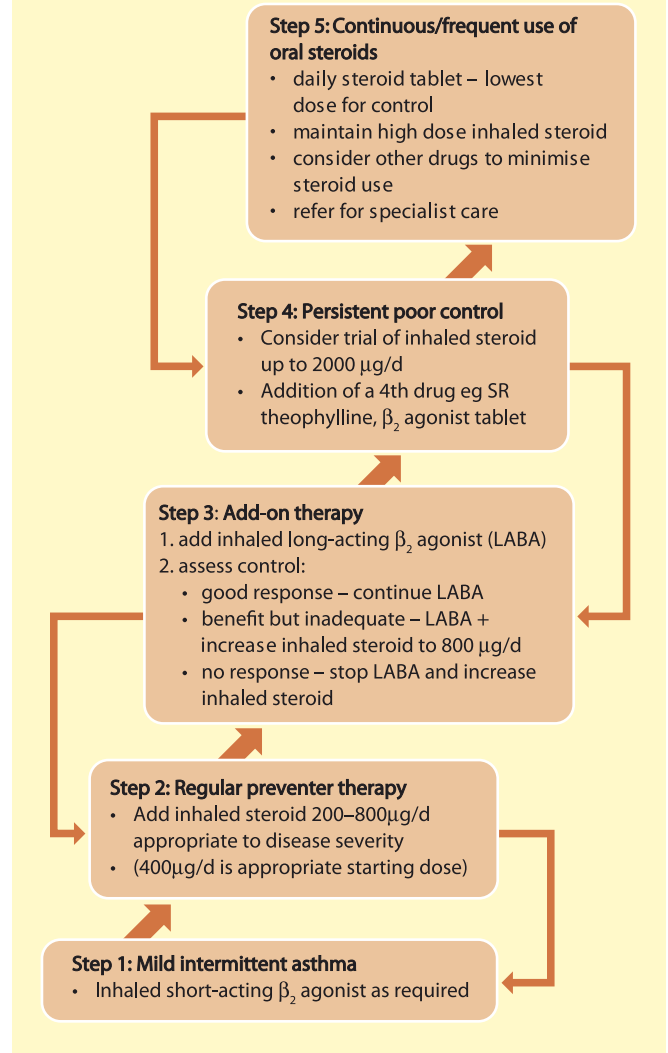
Step 5: Continuous/frequent use of oral steroids
• daily steroid tablet – lowest dose for control
• maintain high dose inhaled steroid
• consider other drugs to minimise steroid use
• refer for specialist care

Step 4: Persistent poor control
• Consider trial of inhaled steroid up to 2000 $\mu$g/d
• Addition of a 4th drug eg SR theophylline, $\beta_2$ agonist tablet

Step 3: Add-on therapy
1. add inhaled long-acting $\beta_2$ agonist (LABA)
2. assess control:
• good response – continue LABA
• benefit but inadequate – LABA + increase inhaled steroid to 800 $\mu$g/d
• no response – stop LABA and increase inhaled steroid

Step 2: Regular preventer therapy
• Add inhaled steroid 200–800$\mu$g/d appropriate to disease severity
• (400$\mu$g/d is appropriate starting dose)

Step 1: Mild intermittent asthma
• Inhaled short-acting $\beta_2$ agonist as required